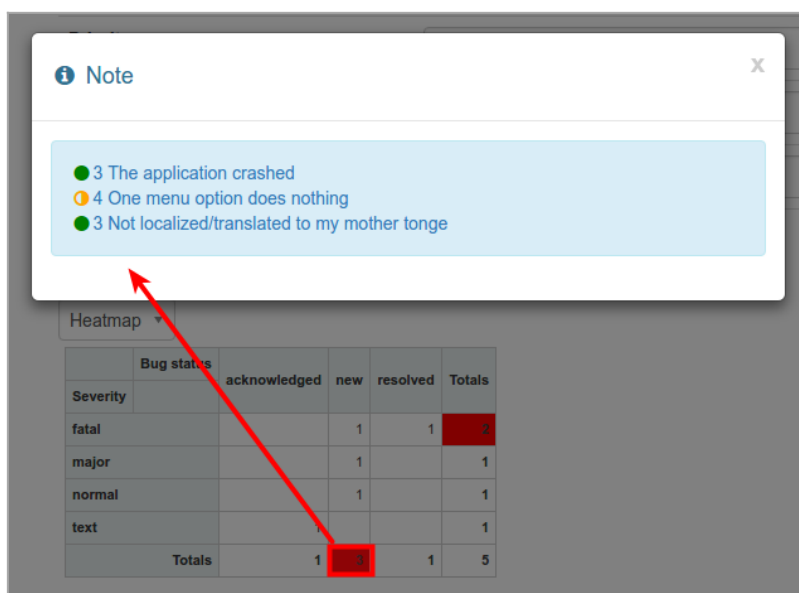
Note

x

3 The application crashed
4 One menu option does nothing
3 Not localized/translated to my mother tonge

Heatmap

| | Bug status | acknowledged | new | resolved | Totals |
|---|---|---|---|---|---|
| Severity | | | | | |
| fatal | | | 1 | 1 | 2 |
| major | | | 1 | | 1 |
| normal | | | 1 | | 1 |
| text | | 1 | | | 1 |
| | Totals | 1 | 3 | 1 | 5 |